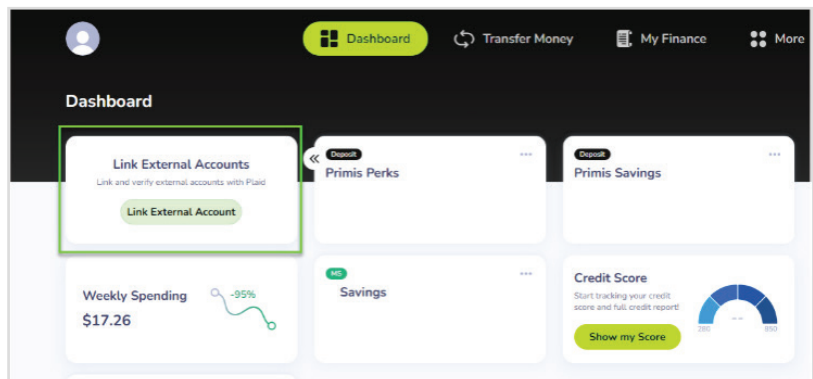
Dashboard
Transfer Money
My Finance
More

Dashboard

Link External Accounts
Link and verify external accounts with Plaid
Link External Account

«

Deposit
Primis Perks
...

Deposit
Primis Savings
...

Weekly Spending
$17.26
-95%

MS
Savings
...

Credit Score
Start tracking your credit score and full credit report!
Show my Score
280
850